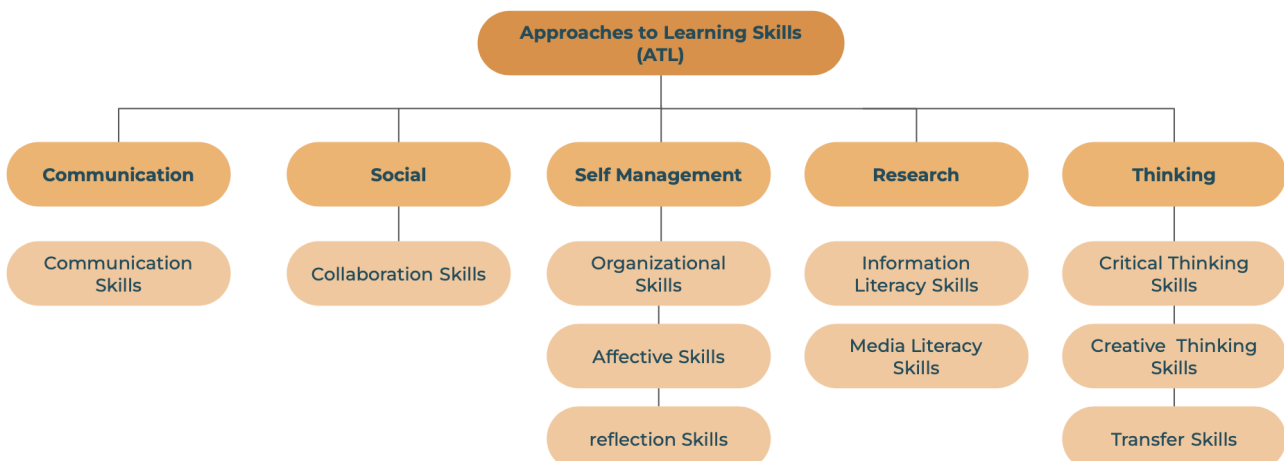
Approaches to Learning Skills (ATL)

Communication

Communication Skills

Social

Collaboration Skills

Self Management

Organizational Skills

Affective Skills

reflection Skills

Research

Information Literacy Skills

Media Literacy Skills

Thinking

Critical Thinking Skills

Creative Thinking Skills

Transfer Skills